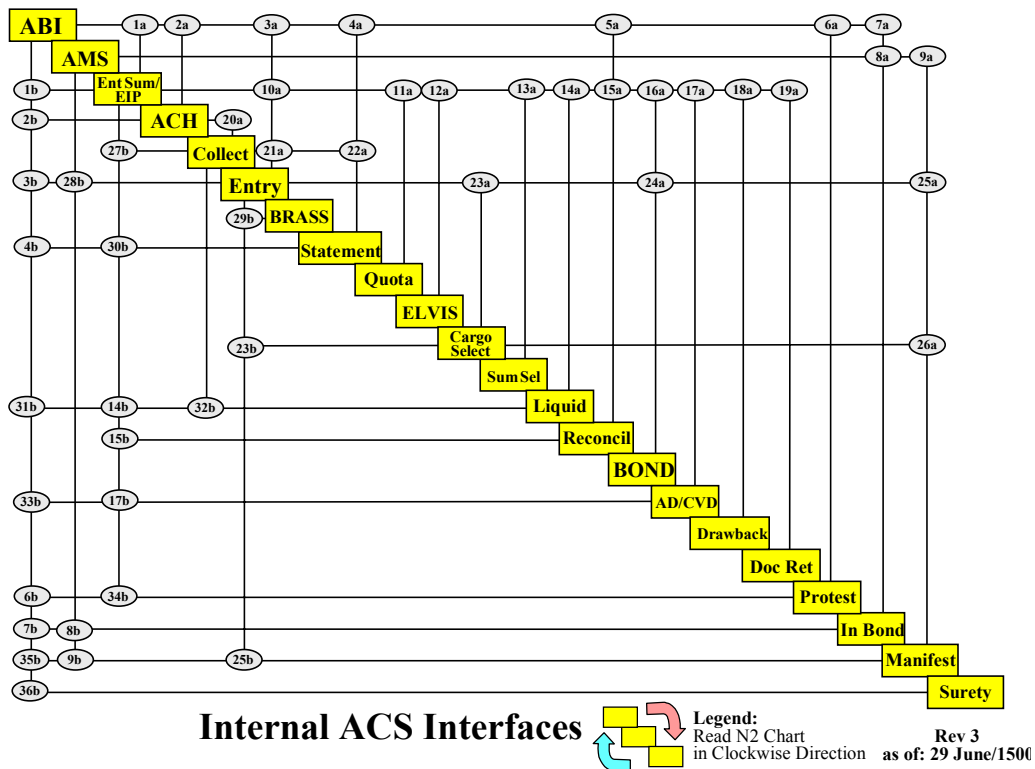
ABI
1a
2a
3a
4a
5a
6a
7a
AMS
8a
9a
1b
Ent Sum/ EIP
10a
11a
12a
13a
14a
15a
16a
17a
18a
19a
2b
ACH
20a
27b
Collect
21a
22a
3b
28b
Entry
23a
24a
25a
29b
BRASS
4b
30b
Statement
Quota
ELVIS
23b
Cargo Select
26a
Sum Sel
31b
14b
32b
Liquid
15b
Reconcil
BOND
33b
17b
AD/CVD
Drawback
Doc Ret
6b
34b
Protest
7b
8b
In Bond
35b
9b
25b
Manifest
36b
Surety

Internal ACS Interfaces

Legend:
Read N2 Chart in Clockwise Direction

Rev 3
as of: 29 June/1500